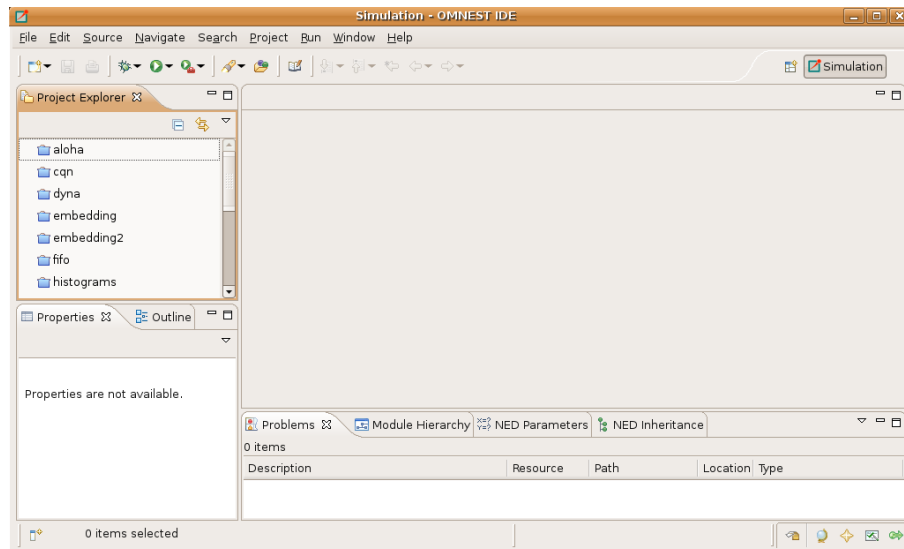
Simulation - OMNEST IDE

File Edit Source Navigate Search Project Run Window Help

Simulation

Project Explorer

aloha
cqn
dyna
embedding
embedding2
fifo
histograms

Properties Outline

Properties are not available.

Problems Module Hierarchy NED Parameters NED Inheritance

0 items

| Description | Resource | Path | Location | Type |
|---|---|---|---|---|

0 items selected